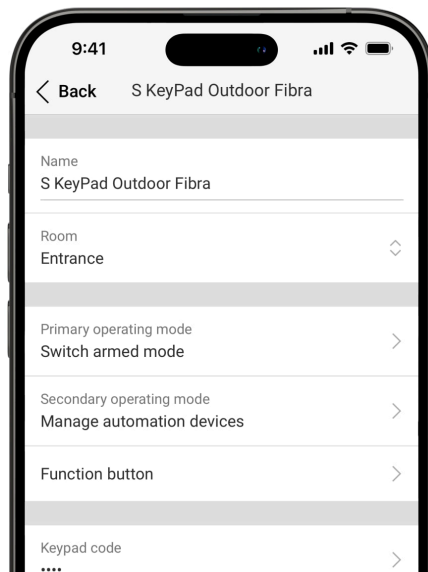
9:41

Back S KeyPad Outdoor Fibra

Name
S KeyPad Outdoor Fibra

Room
Entrance

Primary operating mode
Switch armed mode

Secondary operating mode
Manage automation devices

Function button

Keypad code
••••